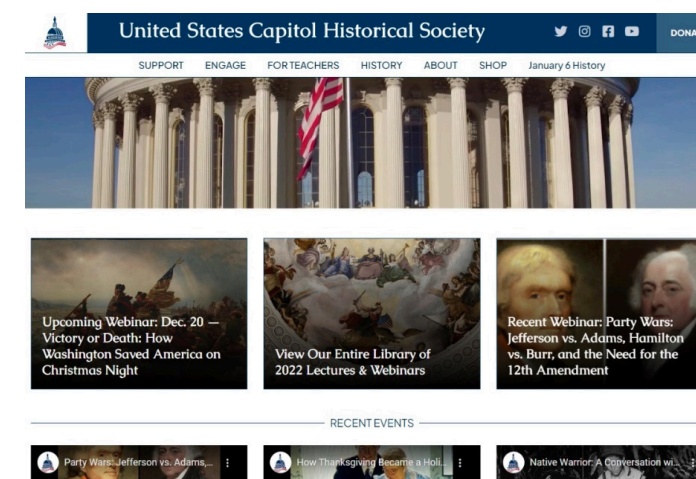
United States Capitol Historical Society

DONA

SUPPORT ENGAGE FOR TEACHERS HISTORY ABOUT SHOP January 6 History

Upcoming Webinar: Dec. 20 — Victory or Death: How Washington Saved America on Christmas Night

View Our Entire Library of 2022 Lectures & Webinars

Recent Webinar: Party Wars: Jefferson vs. Adams, Hamilton vs. Burr, and the Need for the 12th Amendment

RECENT EVENTS

Party Wars: Jefferson vs. Adams,...

How Thanksgiving Became a Holi...

Native Warrior: A Conversation wi...